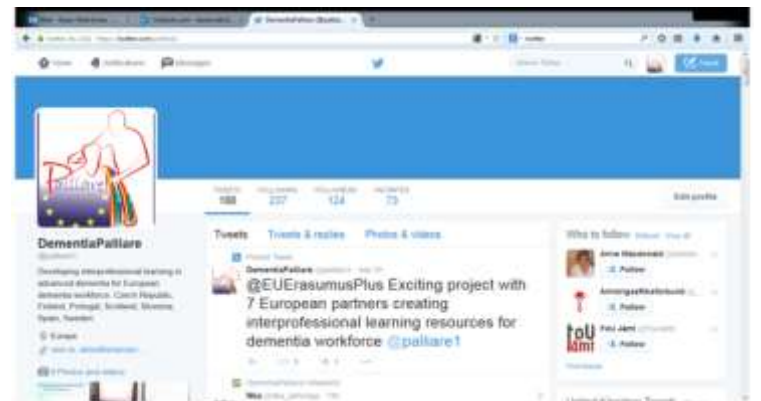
Palliare

DementiaPalliare

@palliare1

Developing interprofessional learning in advanced dementia for European dementia workforce: Czech Republic, Finland, Portugal, Scotland, Slovenia, Spain, Sweden

TWEETS 188

FOLLOWING 237

FOLLOWERS 124

FAVORITES 73

Edit profile

Tweets

Tweets & replies

Photos & videos

DementiaPalliare

@EUErasumusPlus Exciting project with 7 European partners creating interprofessional learning resources for dementia workforce @palliare1

Who to follow

Follow

Follow

Follow

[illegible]